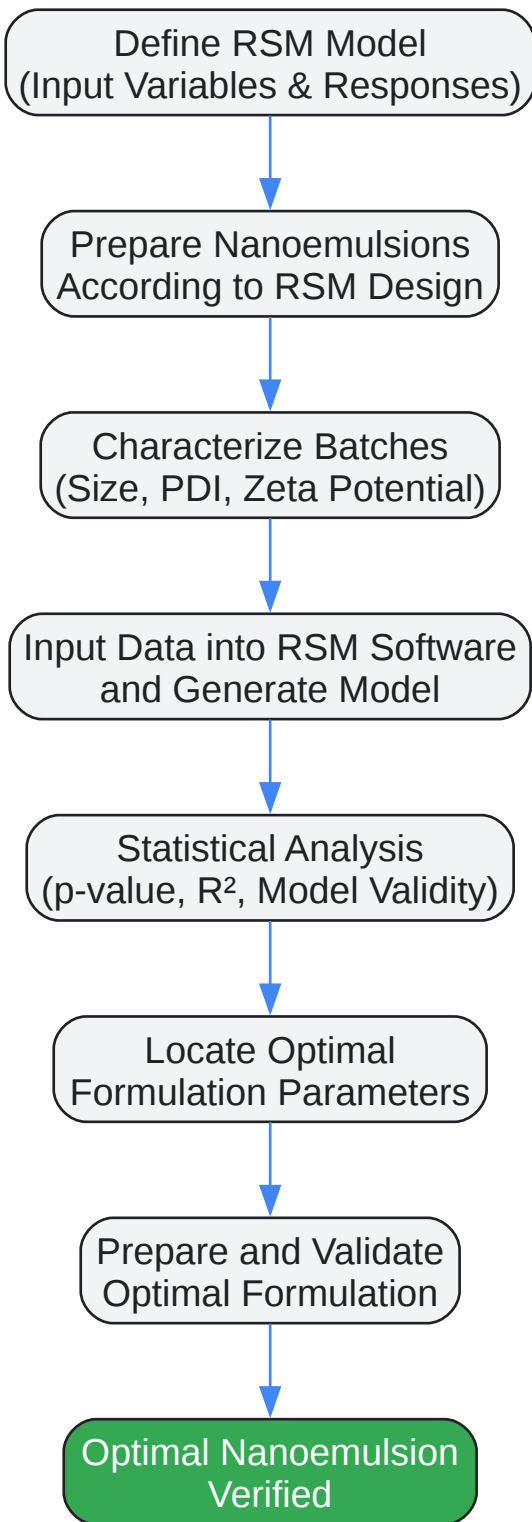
Define RSM Model
(Input Variables & Responses)

Prepare Nanoemulsions
According to RSM Design

Characterize Batches
(Size, PDI, Zeta Potential)

Input Data into RSM Software
and Generate Model

Statistical Analysis
(p-value, $R^2$, Model Validity)

Locate Optimal
Formulation Parameters

Prepare and Validate
Optimal Formulation

Optimal Nanoemulsion
Verified